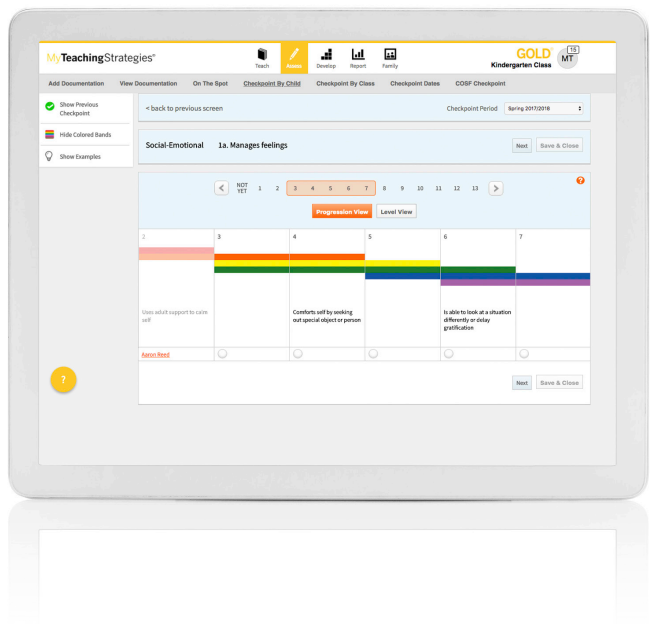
MyTeachingStrategies®

Teach Assess Develop Report Family

GOLD® Kindergarten Class MT 15

Add Documentation View Documentation On The Spot Checkpoint By Child Checkpoint By Class Checkpoint Dates COSF Checkpoint

Show Previous Checkpoint

Hide Colored Bands

Show Examples

< back to previous screen

Checkpoint Period Spring 2017/2018

Social-Emotional 1a. Manages feelings

Next Save & Close

NOT YET 1 2 3 4 5 6 7 8 9 10 11 12 13

Progression View Level View

| 2 | 3 | 4 | 5 | 6 | 7 |
|---|---|---|---|---|---|
| Uses adult support to calm self | | Comforts self by seeking out special object or person | | Is able to look at a situation differently or delay gratification | |

Aaron Reed

?

Next Save & Close